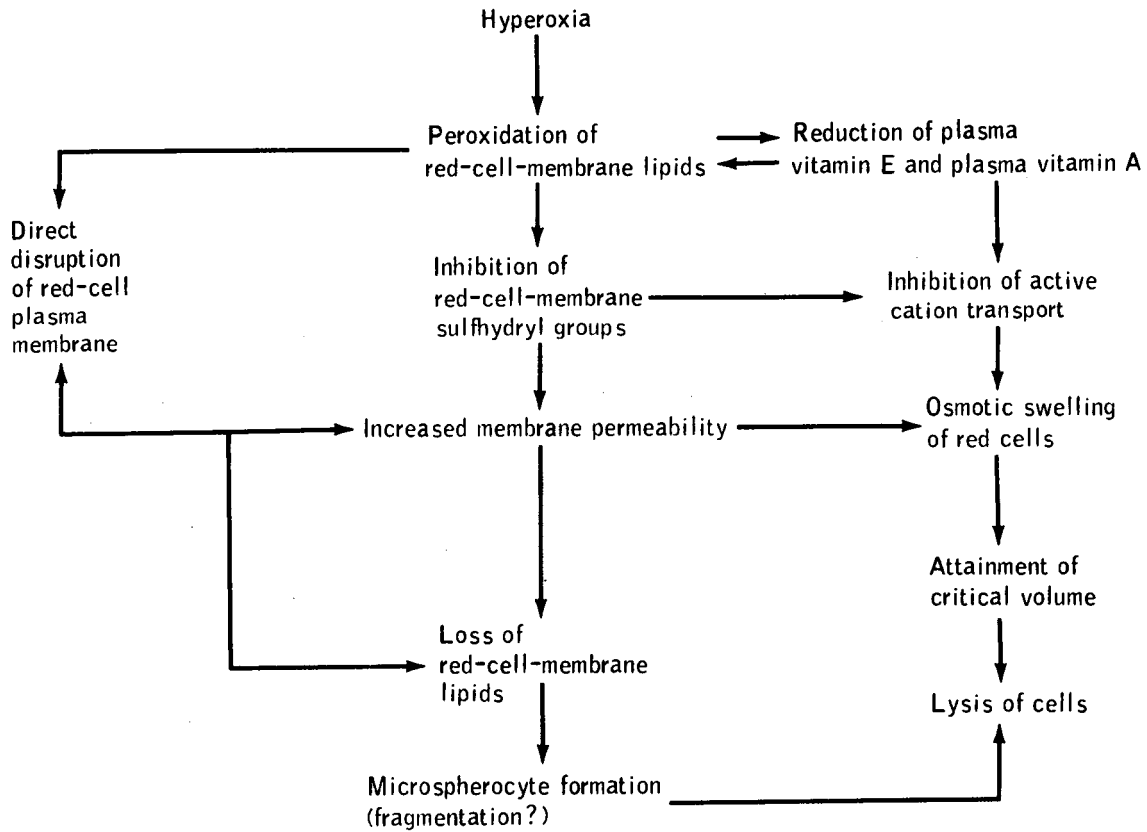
Hyperoxia

Peroxidation of red-cell-membrane lipids

Reduction of plasma vitamin E and plasma vitamin A

Direct disruption of red-cell plasma membrane

Inhibition of red-cell-membrane sulfhydryl groups

Inhibition of active cation transport

Increased membrane permeability

Osmotic swelling of red cells

Attainment of critical volume

Loss of red-cell-membrane lipids

Lysis of cells

Microspherocyte formation (fragmentation?)